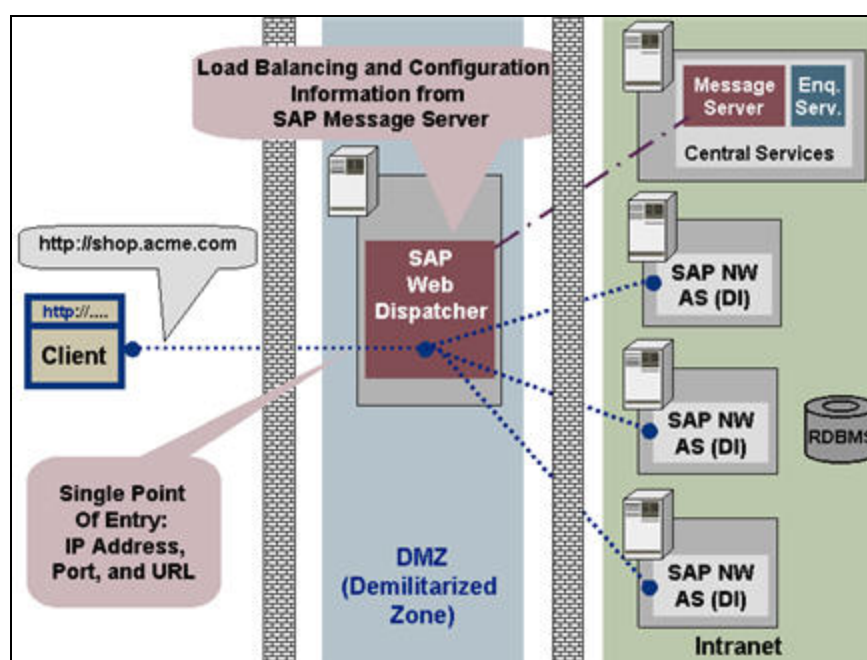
Load Balancing and Configuration Information from SAP Message Server

Message Server

Enq. Serv.

Central Services

http://shop.acme.com

http://....

Client

SAP Web Dispatcher

SAP NW AS (DI)

SAP NW AS (DI)

RDBMS

SAP NW AS (DI)

Single Point Of Entry: IP Address, Port, and URL

DMZ (Demilitarized Zone)

Intranet